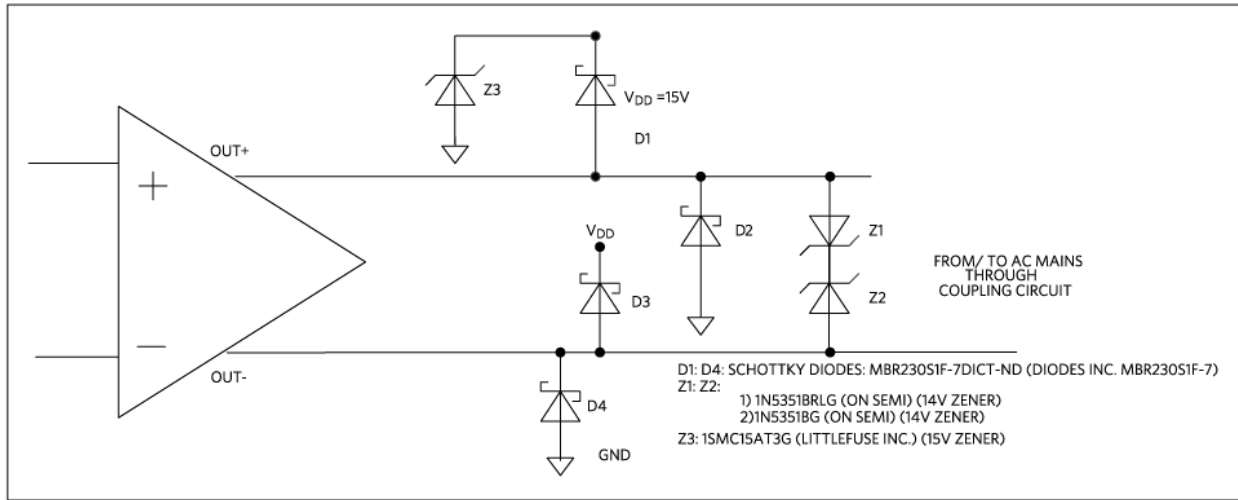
Z3

$V_{DD}$ =15V

D1

OUT+

+

−

OUT-

$V_{DD}$

D3

D2

Z1

Z2

FROM/ TO AC MAINS THROUGH COUPLING CIRCUIT

D4

GND

D1: D4: SCHOTTKY DIODES: MBR230S1F-7DICT-ND (DIODES INC. MBR230S1F-7)
Z1: Z2:
1) 1N5351BRLG (ON SEMI) (14V ZENER)
2)1N5351BG (ON SEMI) (14V ZENER)
Z3: 1SMC15AT3G (LITTLEFUSE INC.) (15V ZENER)